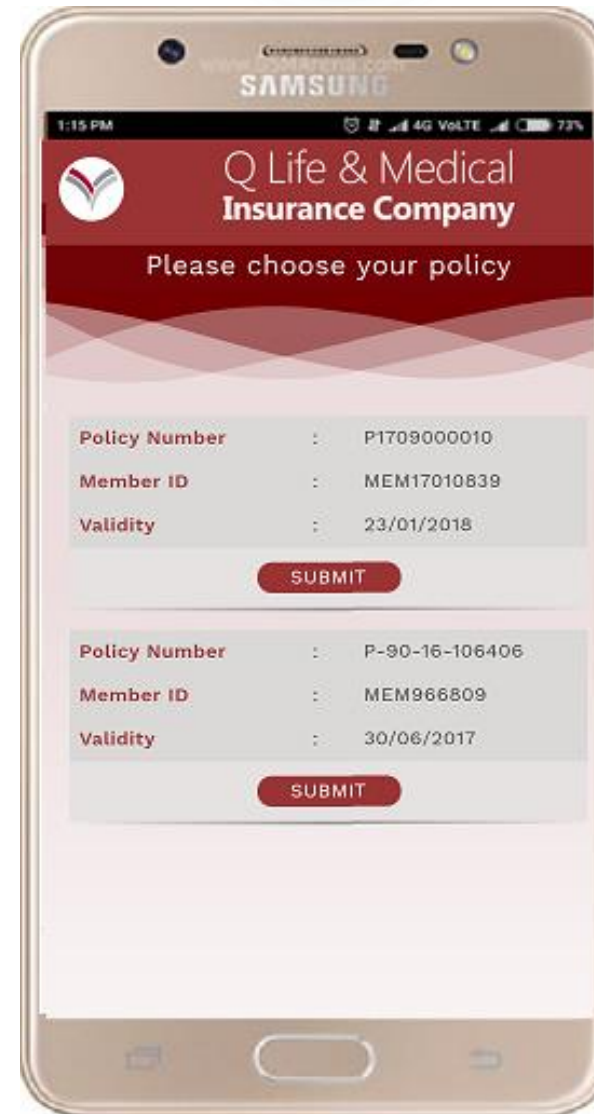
SAMSUNG

1:15 PM 4G VoLTE 73%

Q Life & Medical
Insurance Company

Please choose your policy

| Policy Number | : | P1709000010 |
|---|---|---|
| Member ID | : | MEM17010839 |
| Validity | : | 23/01/2018 |

SUBMIT

| Policy Number | : | P-90-16-106406 |
|---|---|---|
| Member ID | : | MEM966809 |
| Validity | : | 30/06/2017 |

SUBMIT